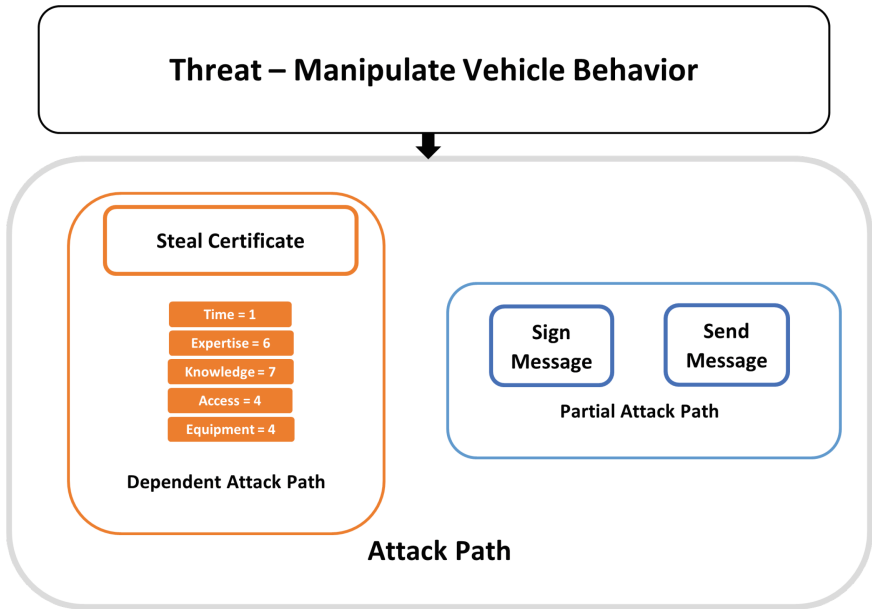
Threat – Manipulate Vehicle Behavior

Steal Certificate

Time = 1
Expertise = 6
Knowledge = 7
Access = 4
Equipment = 4

Dependent Attack Path

Sign Message

Send Message

Partial Attack Path

Attack Path